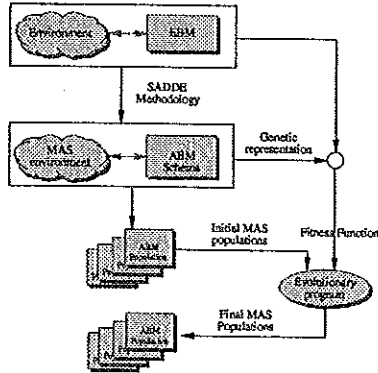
Environment

kBM

SADDE Methodology

MAS environment

ABM Schema

Genetic representation

Initial MAS populations

ABM Population

Fitness Function

Evolutionary program

Final MAS Populations

ABM Population